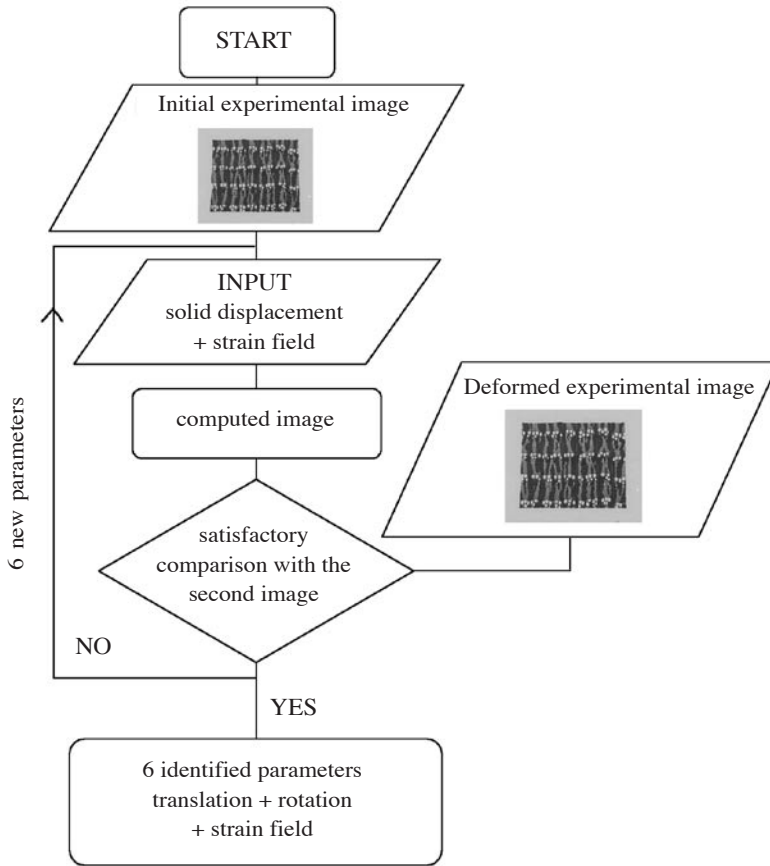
START

Initial experimental image

INPUT
solid displacement
+ strain field

computed image

Deformed experimental image

satisfactory comparison with the second image

6 new parameters

NO

YES

6 identified parameters
translation + rotation
+ strain field